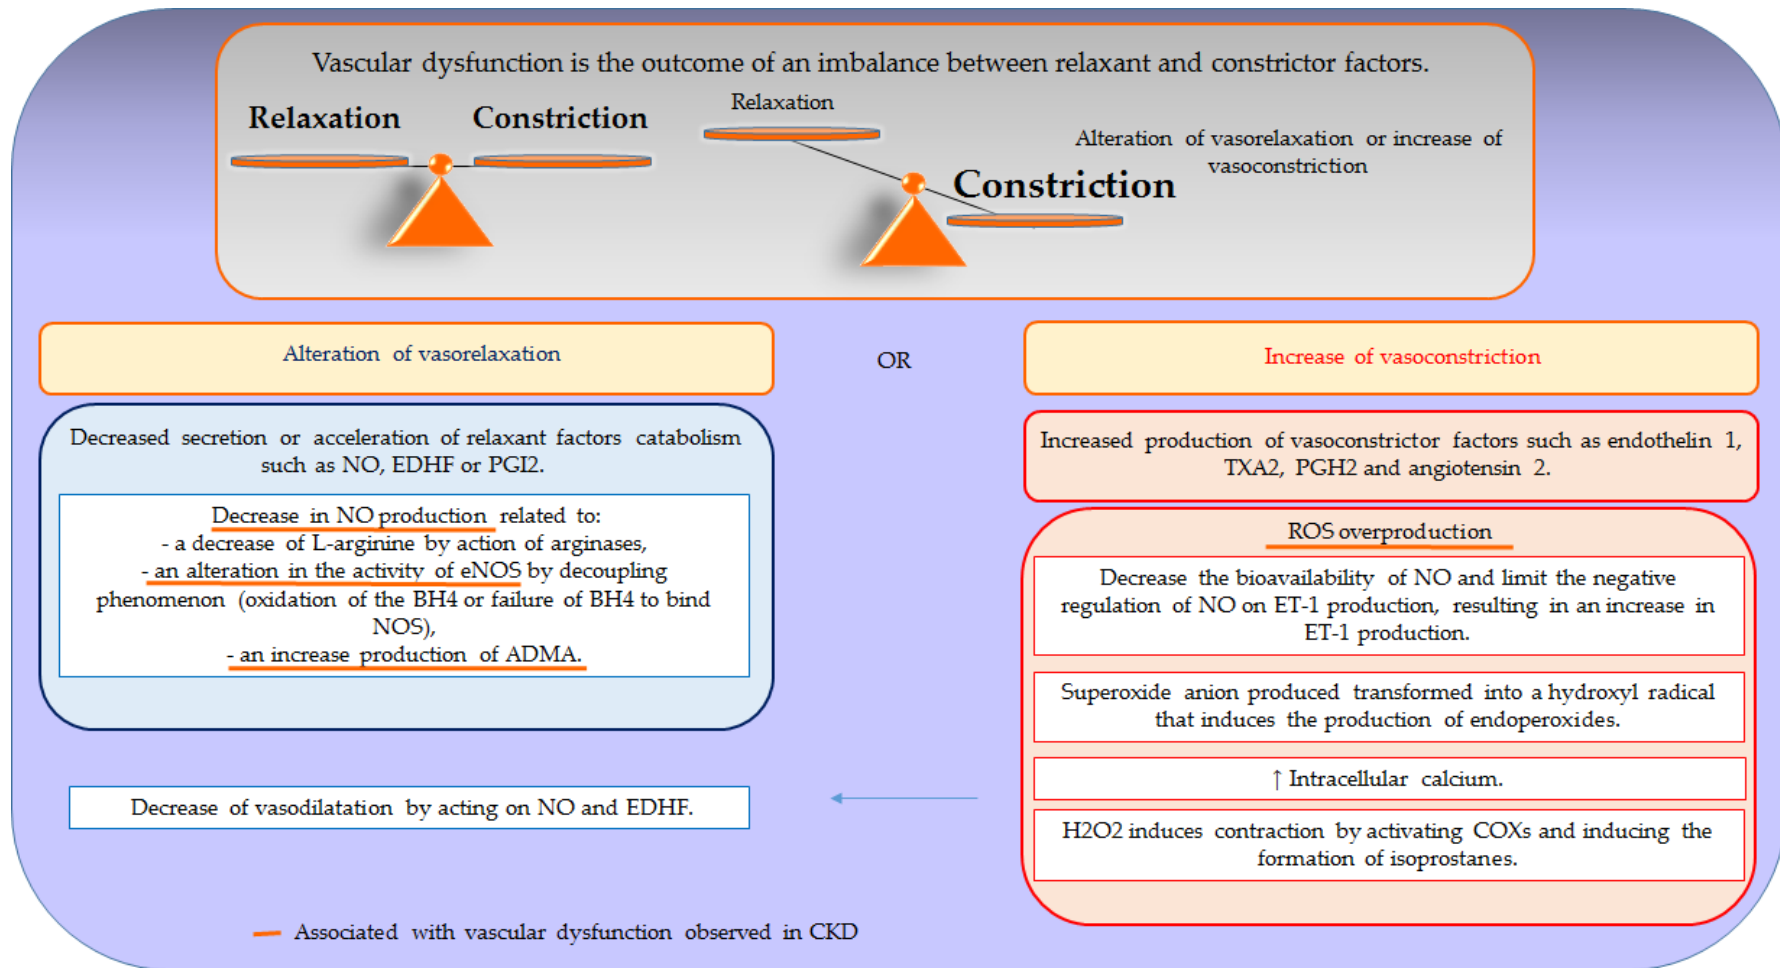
Vascular dysfunction is the outcome of an imbalance between relaxant and constrictor factors.

Relaxation

Constriction

Relaxation

Alteration of vasorelaxation or increase of vasoconstriction

Constriction

Alteration of vasorelaxation

OR

Increase of vasoconstriction

Decreased secretion or acceleration of relaxant factors catabolism such as NO, EDHF or PGI2.

Decrease in NO production related to:
- a decrease of L-arginine by action of arginases,
- an alteration in the activity of eNOS by decoupling phenomenon (oxidation of the BH4 or failure of BH4 to bind NOS),
- an increase production of ADMA.

Increased production of vasoconstrictor factors such as endothelin 1, TXA2, PGH2 and angiotensin 2.

ROS overproduction

Decrease the bioavailability of NO and limit the negative regulation of NO on ET-1 production, resulting in an increase in ET-1 production.

Superoxide anion produced transformed into a hydroxyl radical that induces the production of endoperoxides.

↑ Intracellular calcium.

H2O2 induces contraction by activating COXs and inducing the formation of isoprostanes.

Decrease of vasodilatation by acting on NO and EDHF.

Associated with vascular dysfunction observed in CKD